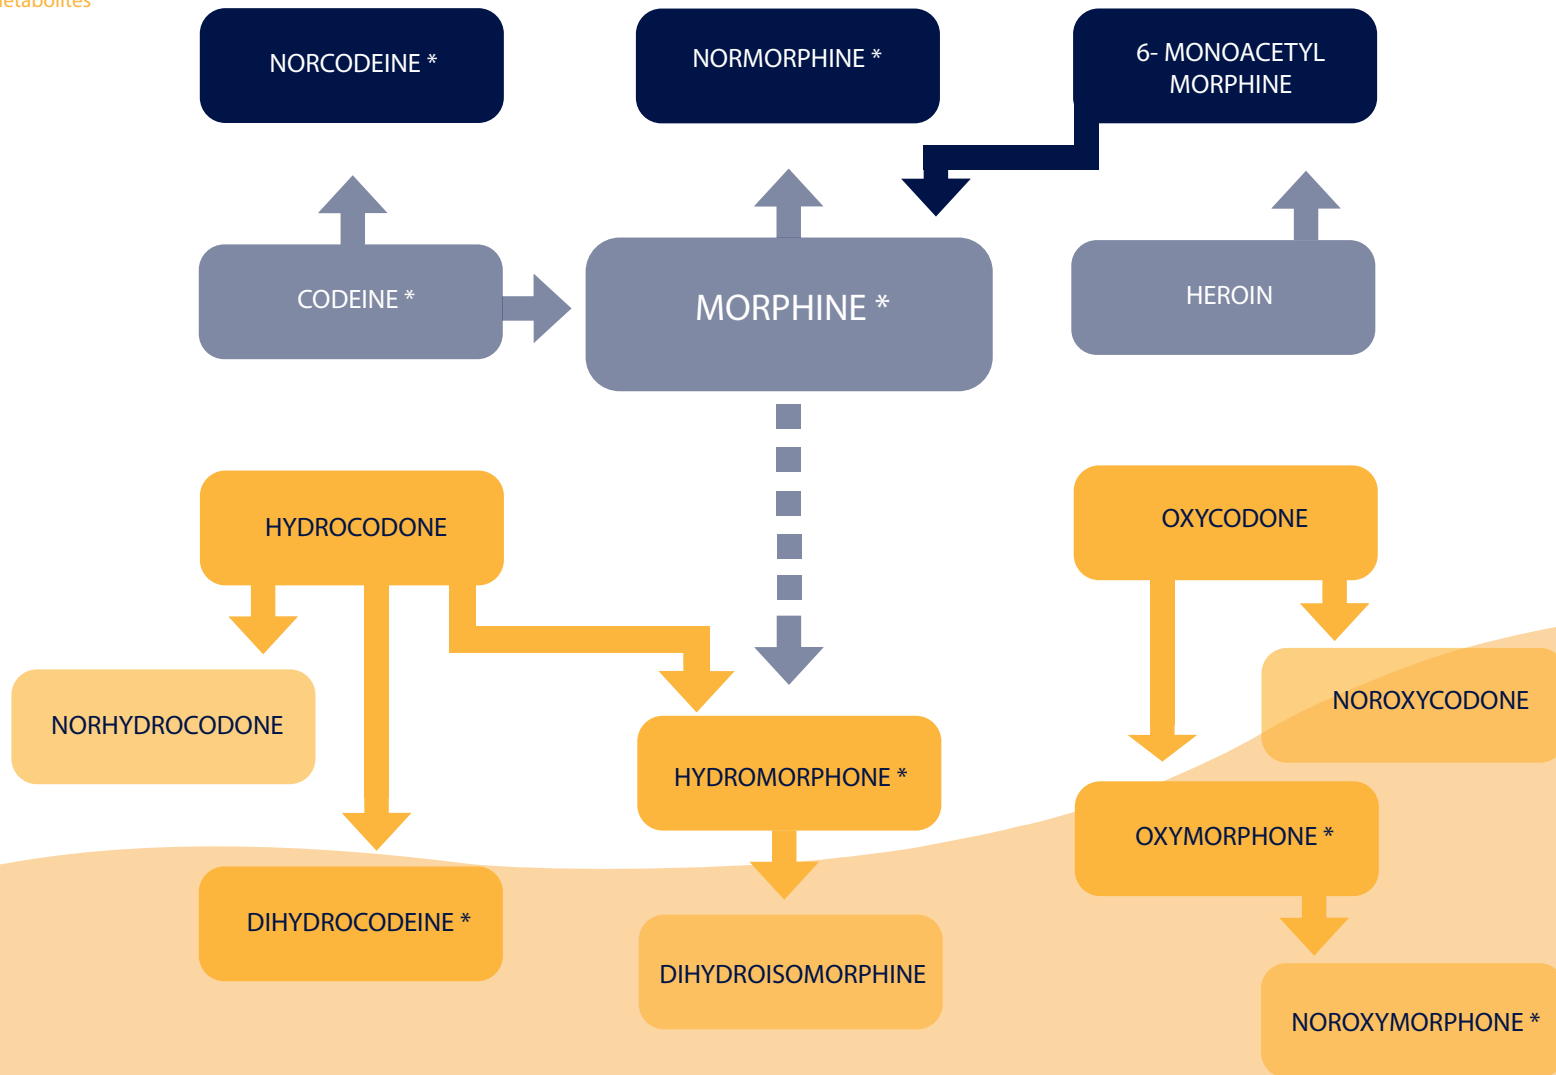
etabolites

NORCODEINE *

NORMORPHINE *

6- MONOACETYL MORPHINE

CODEINE *

MORPHINE *

HEROIN

HYDROCODONE

OXYCODONE

NORHYDROCODONE

NOROXYCODONE

HYDROMORPHONE *

OXYMORPHONE *

DIHYDROCODEINE *

DIHYDROISOMORPHINE

NOROXYMORPHONE *